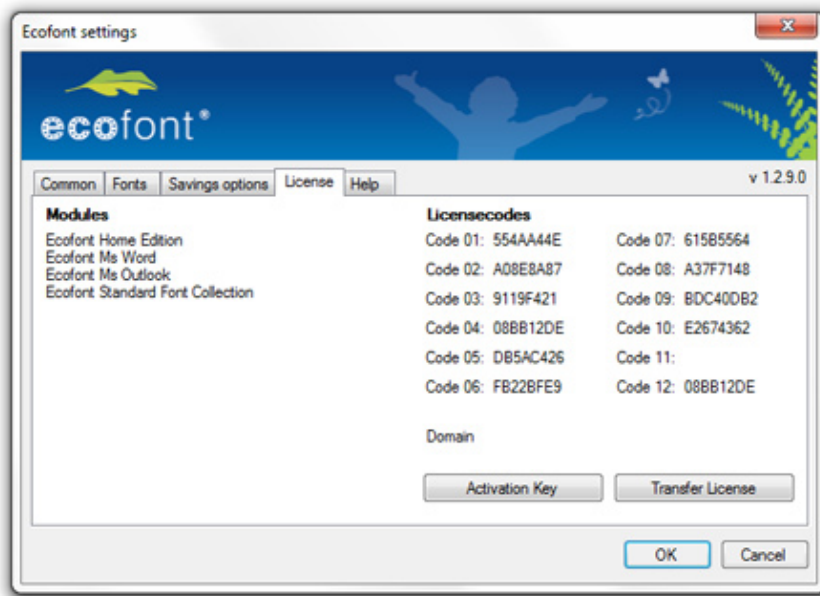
Ecofont settings

ecofont®

Common | Fonts | Savings options | License | Help

v 1.2.9.0

Modules

Ecofont Home Edition
Ecofont Ms Word
Ecofont Ms Outlook
Ecofont Standard Font Collection

Licensecodes

Code 01: 554AA44E
Code 02: A08E8A87
Code 03: 9119F421
Code 04: 08BB12DE
Code 05: DB5AC426
Code 06: FB22BFE9

Code 07: 615B5564
Code 08: A37F7148
Code 09: BDC40DB2
Code 10: E2674362
Code 11:
Code 12: 08BB12DE

Domain

Activation Key | Transfer License

OK | Cancel